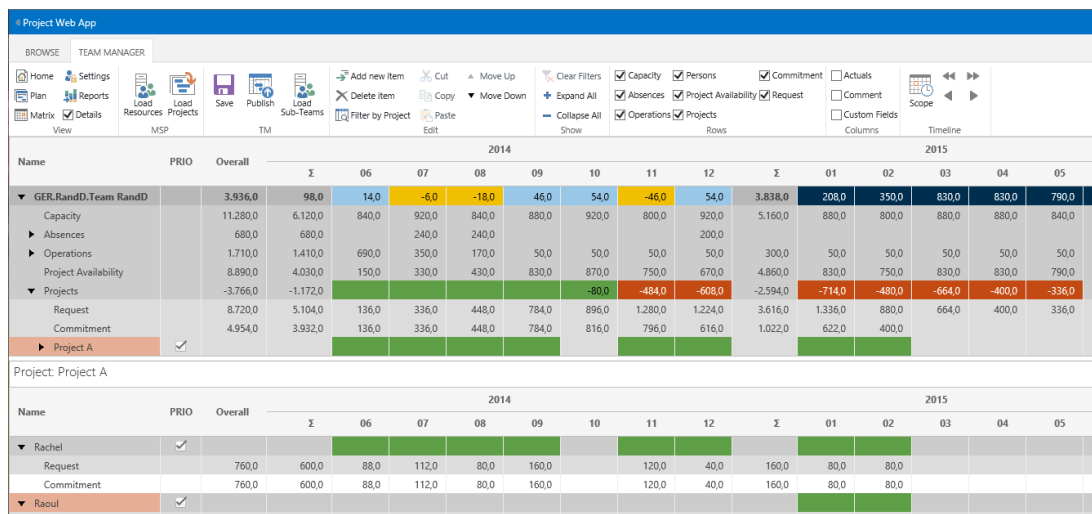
Project Web App

BROWSE TEAM MANAGER

Home Settings Plan Reports Matrix Details
View

Load Resources Load Projects
MSP

Save Publish Load Sub-Teams
TM

Add new item Delete item Filter by Project Cut Copy Paste Move Up Move Down
Edit

Clear Filters Expand All Collapse All
Show

Capacity Absences Operations Persons Project Availability Projects Commitment Request
Rows

Actuals Comment Custom Fields
Columns

Scope
Timeline

| Name | PRIO | Overall | 2014 Σ | 06 | 07 | 08 | 09 | 10 | 11 | 12 | 2015 Σ | 01 | 02 | 03 | 04 | 05 |
|---|---|---|---|---|---|---|---|---|---|---|---|---|---|---|---|---|
| GER.RandD.Team RandD | | 3.936,0 | 98,0 | 14,0 | -6,0 | -18,0 | 46,0 | 54,0 | -46,0 | 54,0 | 3.838,0 | 208,0 | 350,0 | 830,0 | 830,0 | 790,0 |
| Capacity | | 11.280,0 | 6.120,0 | 840,0 | 920,0 | 840,0 | 880,0 | 920,0 | 800,0 | 920,0 | 5.160,0 | 880,0 | 880,0 | 880,0 | 880,0 | 880,0 |
| Absences | | 680,0 | 680,0 | | 240,0 | 240,0 | | | | 200,0 | | | | | | |
| Operations | | 1.710,0 | 1.410,0 | 690,0 | 350,0 | 170,0 | 50,0 | 50,0 | 50,0 | 50,0 | 300,0 | 50,0 | 50,0 | 50,0 | 50,0 | 50,0 |
| Project Availability | | 8.890,0 | 4.030,0 | 150,0 | 330,0 | 430,0 | 830,0 | 870,0 | 750,0 | 670,0 | 4.860,0 | 830,0 | 750,0 | 830,0 | 830,0 | 790,0 |
| Projects | | -3.766,0 | -1.172,0 | | | | | -80,0 | -484,0 | -608,0 | -2.594,0 | -714,0 | -480,0 | -664,0 | -400,0 | -336,0 |
| Request | | 8.720,0 | 5.104,0 | 136,0 | 336,0 | 448,0 | 784,0 | 896,0 | 1.280,0 | 1.224,0 | 3.616,0 | 1.336,0 | 880,0 | 664,0 | 400,0 | 336,0 |
| Commitment | | 4.954,0 | 3.932,0 | 136,0 | 336,0 | 448,0 | 784,0 | 816,0 | 796,0 | 616,0 | 1.022,0 | 622,0 | 400,0 | | | |
| Project A | ✓ | | | | | | | | | | | | | | | |

Project: Project A

| Name | PRIO | Overall | 2014 Σ | 06 | 07 | 08 | 09 | 10 | 11 | 12 | 2015 Σ | 01 | 02 | 03 | 04 | 05 |
|---|---|---|---|---|---|---|---|---|---|---|---|---|---|---|---|---|
| Rachel | ✓ | | | | | | | | | | | | | | | |
| Request | | 760,0 | 600,0 | 88,0 | 112,0 | 80,0 | 160,0 | | 120,0 | 40,0 | 160,0 | 80,0 | 80,0 | | | |
| Commitment | | 760,0 | 600,0 | 88,0 | 112,0 | 80,0 | 160,0 | | 120,0 | 40,0 | 160,0 | 80,0 | 80,0 | | | |
| Raoul | ✓ | | | | | | | | | | | | | | | |